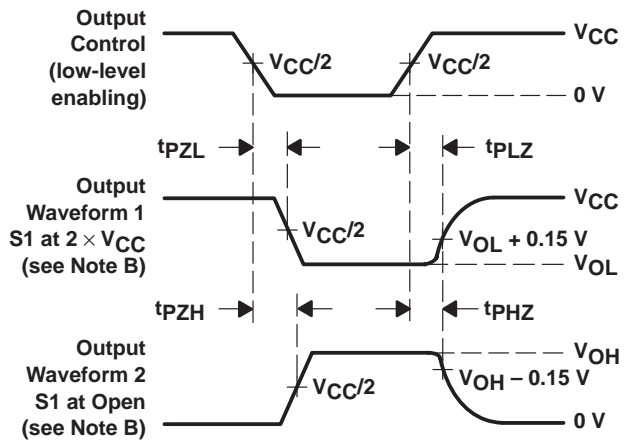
Output Control (low-level enabling)

$V_{CC}/2$

$V_{CC}/2$

$V_{CC}$

0 V

$t_{PZL}$

$t_{PLZ}$

Output Waveform 1 S1 at $2 \times V_{CC}$ (see Note B)

$V_{CC}/2$

$V_{CC}$

$V_{OL} + 0.15$ V

$V_{OL}$

$t_{PZH}$

$t_{PHZ}$

Output Waveform 2 S1 at Open (see Note B)

$V_{CC}/2$

$V_{OH}$

$V_{OH} – 0.15$ V

0 V